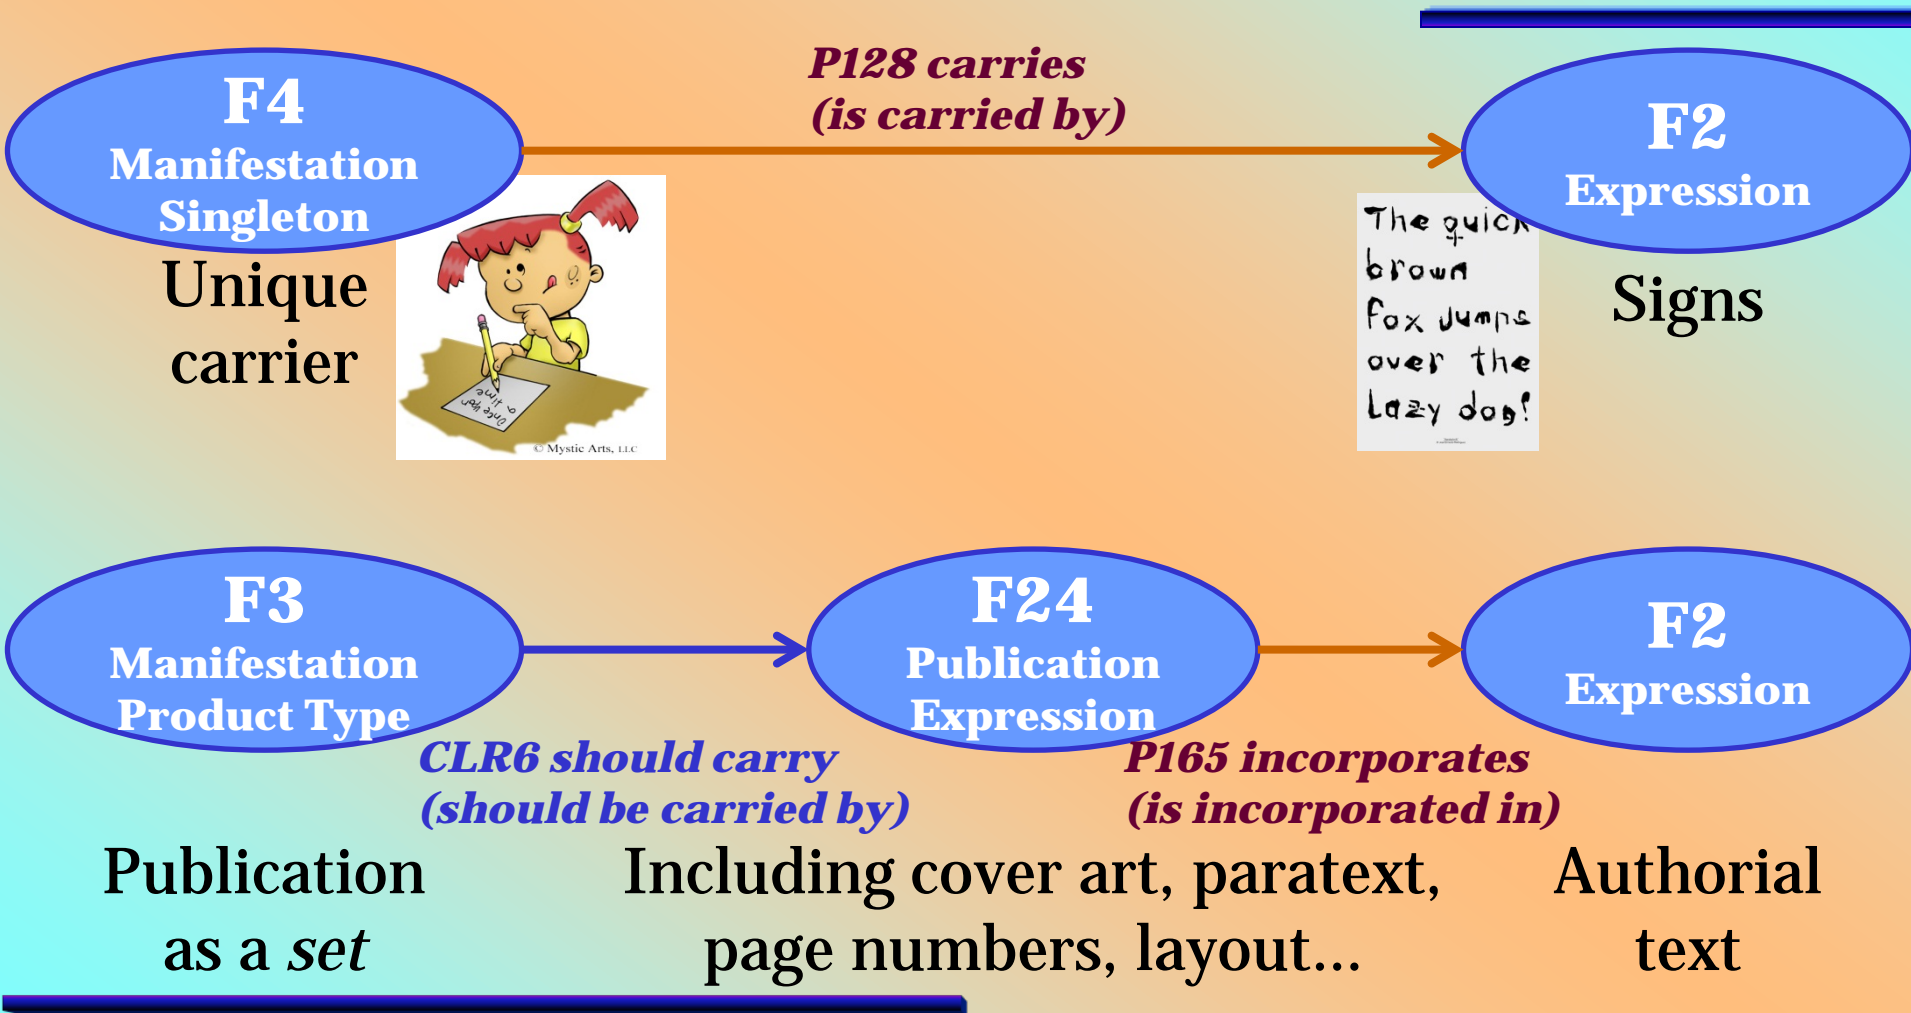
F4
Manifestation
Singleton

P128 carries
(is carried by)

F2
Expression

Unique
carrier

Once upon a time

© Mystic Arts, LLC

The quick
brown
fox jumps
over the
lazy dog!

Signs

F3
Manifestation
Product Type

F24
Publication
Expression

F2
Expression

CLR6 should carry
(should be carried by)

P165 incorporates
(is incorporated in)

Publication
as a *set*

Including cover art, paratext,
page numbers, layout…

Authorial
text